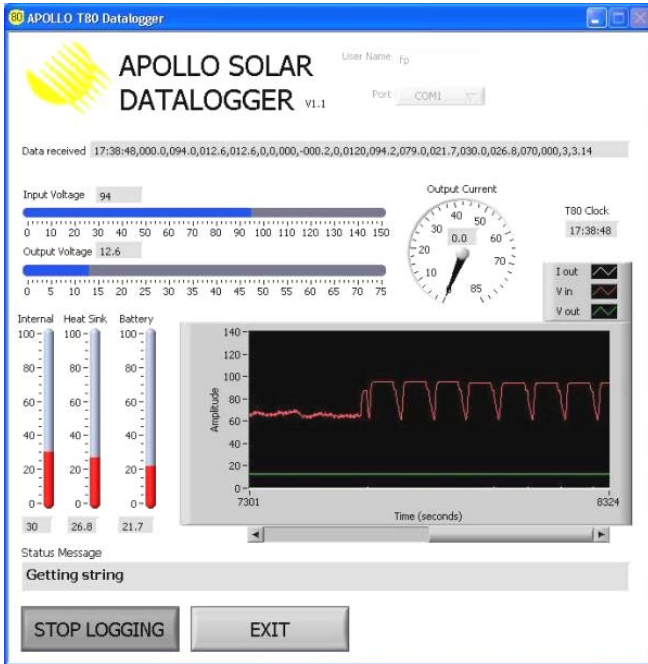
80 APOLLO T80 Datalogger

APOLLO SOLAR DATALOGGER V1.1

User Name fp

Port COM1

Data received 17:38:48,000.0,094.0,012.6,012.6,0,0,000,-000.2,0,0120,094.2,079.0,021.7,030.0,026.8,070,000,3,3.14

Input Voltage 94

0 10 20 30 40 50 60 70 80 90 100 110 120 130 140 150

Output Voltage 12.6

0 5 10 15 20 25 30 35 40 45 50 55 60 65 70 75

Output Current

10 20 30 40 50 60 70 85

0.0

T80 Clock

17:38:48

I out

V in

V out

Internal

Heat Sink

Battery

100 80 60 40 20 0

100 80 60 40 20 0

100 80 60 40 20 0

30 26.8 21.7

140 120 100 80 60 40 20 0

Amplitude

7301 8324

Time (seconds)

Status Message

Getting string

STOP LOGGING

EXIT